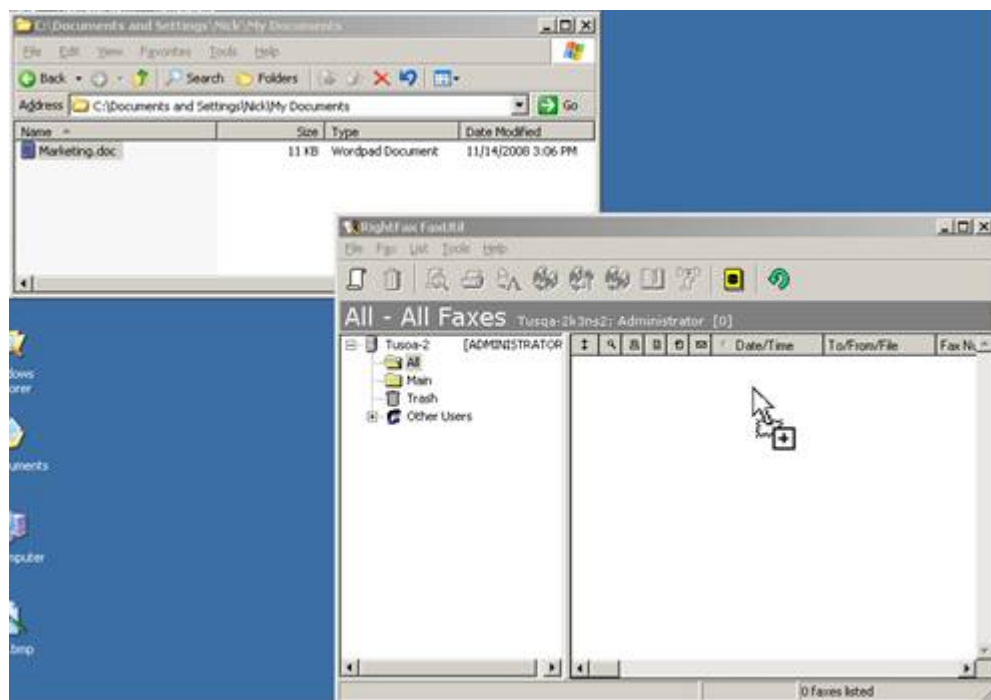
C:\Documents and Settings\Nick\My Documents

File Edit View Favorites Tools Help

Back Search Folders

Address C:\Documents and Settings\Nick\My Documents Go

| Name | Size | Type | Date Modified |
|---|---|---|---|
| Marketing.doc | 11 KB | Wordpad Document | 11/14/2008 3:06 PM |

dows
orer

uments

nputer

bmp

RightFax FaxUtil

File Fax List Tools Help

All - All Faxes Tusqa-2k3ns2: Administrator [0]

Tusoa-2 [ADMINISTRATOR
All
Main
Trash
Other Users

Date/Time To/From/File Fax N

0 faxes listed